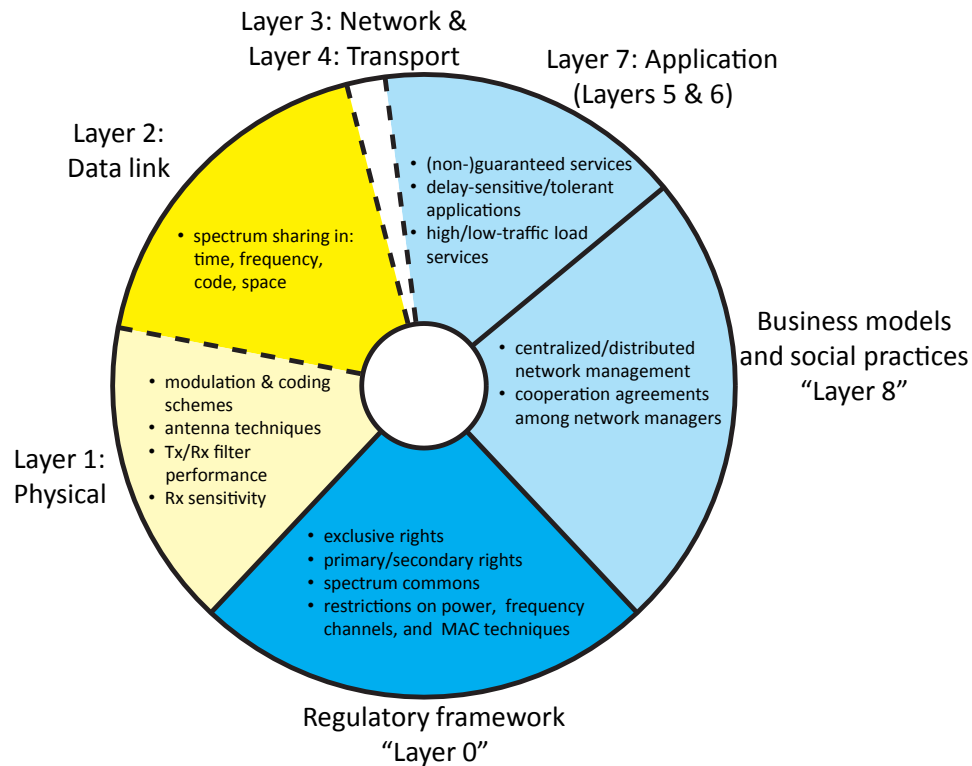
Layer 3: Network &
Layer 4: Transport

Layer 7: Application
(Layers 5 & 6)

Layer 2:
Data link

• (non-)guaranteed services
• delay-sensitive/tolerant applications
• high/low-traffic load services

• spectrum sharing in: time, frequency, code, space

Business models and social practices
“Layer 8”

• centralized/distributed network management
• cooperation agreements among network managers

• modulation & coding schemes
• antenna techniques
• Tx/Rx filter performance
• Rx sensitivity

Layer 1:
Physical

• exclusive rights
• primary/secondary rights
• spectrum commons
• restrictions on power, frequency channels, and MAC techniques

Regulatory framework
“Layer 0”